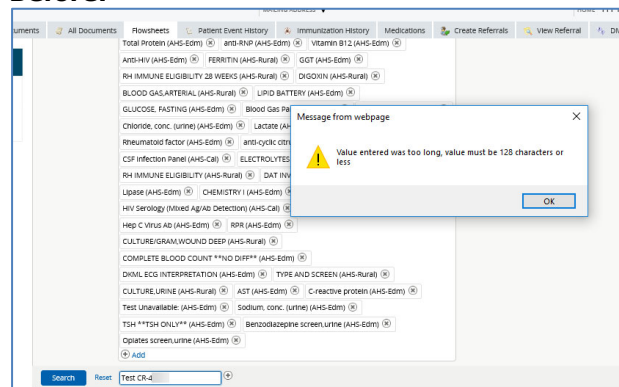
Before:

uments | All Documents | Flowsheets | Patient Event History | Immunization History | Medications | Create Referrals | View Referral | D

Total Protein (AHS-Edm) ⊗ anti-RNP (AHS-Edm) ⊗ Vitamin B12 (AHS-Edm) ⊗
Anti-HIV (AHS-Edm) ⊗ FERRITIN (AHS-Rural) ⊗ GGT (AHS-Edm) ⊗
RH IMMUNE ELIGIBILITY 28 WEEKS (AHS-Rural) ⊗ DIGOXIN (AHS-Rural) ⊗
BLOOD GAS,ARTERIAL (AHS-Rural) ⊗ LIPID BATTERY (AHS-Edm) ⊗
GLUCOSE, FASTING (AHS-Edm) ⊗ Blood Gas Pa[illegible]
Chloride, conc. (urine) (AHS-Edm) ⊗ Lactate (AH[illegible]
Rheumatoid factor (AHS-Edm) ⊗ anti-cyclic citru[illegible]
CSF Infection Panel (AHS-Cal) ⊗ ELECTROLYTES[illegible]
RH IMMUNE ELIGIBILITY (AHS-Rural) ⊗ DAT IN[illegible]
Lipase (AHS-Edm) ⊗ CHEMISTRY I (AHS-Edm) ⊗
HIV Serology (Mixed Ag/Ab Detection) (AHS-Cal) ⊗
Hep C Virus Ab (AHS-Edm) ⊗ RPR (AHS-Edm) ⊗
CULTURE/GRAM,WOUND DEEP (AHS-Rural) ⊗
COMPLETE BLOOD COUNT **NO DIFF** (AHS-Edm) ⊗
DKML ECG INTERPRETATION (AHS-Edm) ⊗ TYPE AND SCREEN (AHS-Rural) ⊗
CULTURE,URINE (AHS-Rural) ⊗ AST (AHS-Edm) ⊗ C-reactive protein (AHS-Edm) ⊗
Test Unavailable: (AHS-Edm) ⊗ Sodium, conc. (urine) (AHS-Edm) ⊗
TSH **TSH ONLY** (AHS-Edm) ⊗ Benzodiazepine screen,urine (AHS-Edm) ⊗
Opiates screen,urine (AHS-Edm) ⊗
Add

Message from webpage

Value entered was too long, value must be 128 characters or less

OK

Search Reset Test CR-4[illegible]